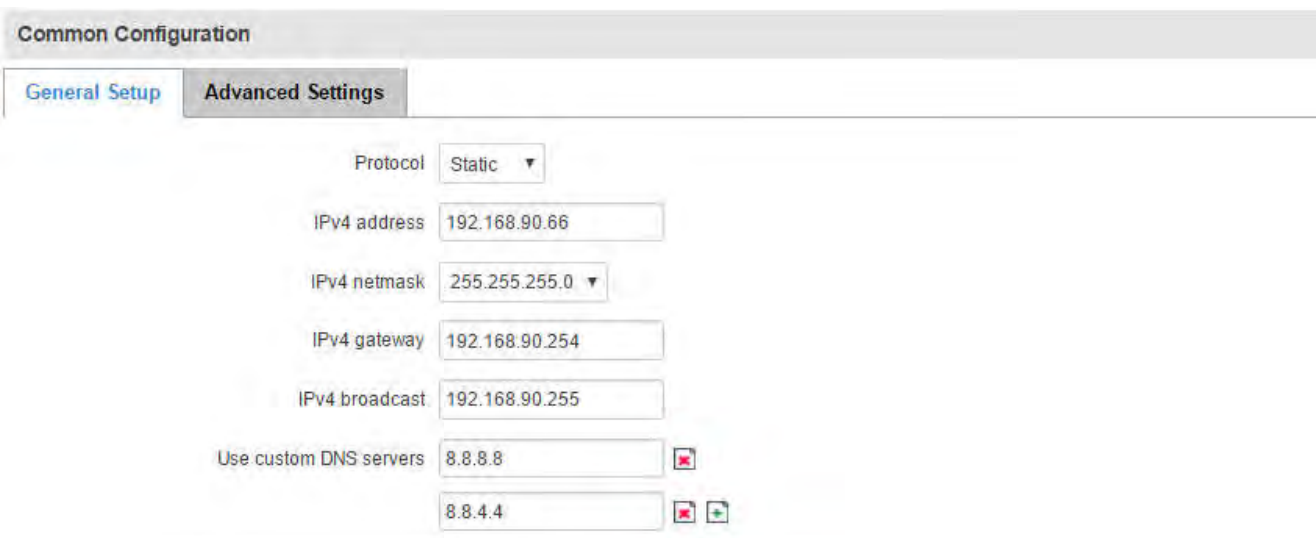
Common Configuration

General Setup | Advanced Settings

Protocol Static ▼

IPv4 address 192.168.90.66

IPv4 netmask 255.255.255.0 ▼

IPv4 gateway 192.168.90.254

IPv4 broadcast 192.168.90.255

Use custom DNS servers 8.8.8.8

8.8.4.4